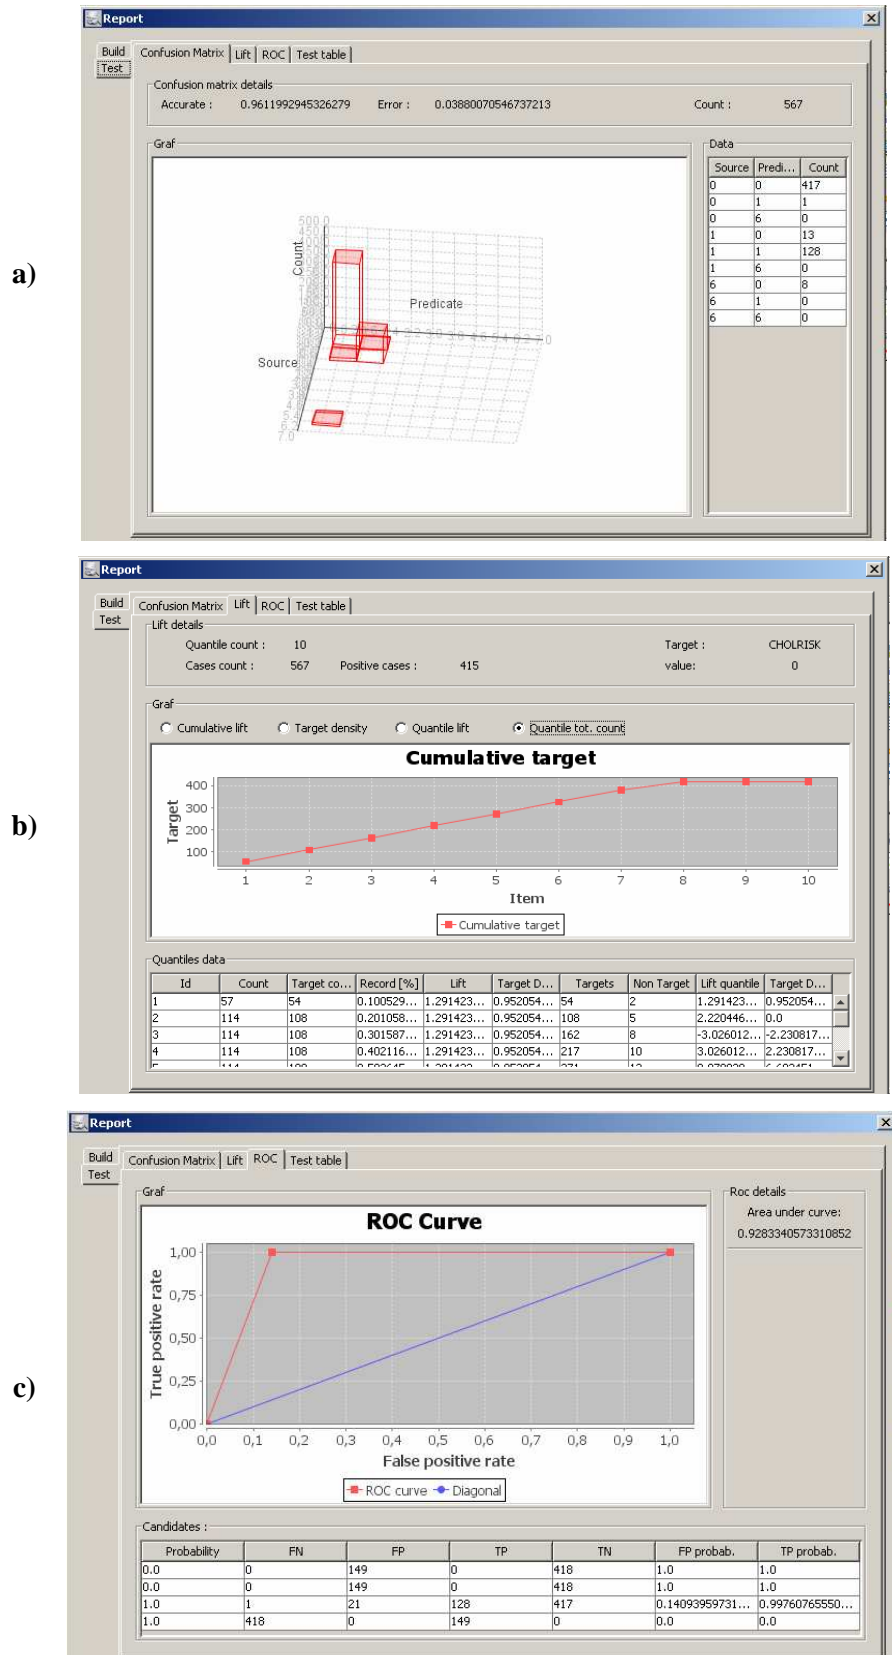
a)

Report

Build
Test

Confusion Matrix | Lift | ROC | Test table

Confusion matrix details
Accurate : 0.9611992945326279 Error : 0.03880070546737213 Count : 567

Graf

Count
Predicate
Source

Data

| Source | Predi... | Count |
|---|---|---|
| 0 | 0 | 417 |
| 0 | 1 | 1 |
| 0 | 6 | 0 |
| 1 | 0 | 13 |
| 1 | 1 | 128 |
| 1 | 6 | 0 |
| 6 | 0 | 8 |
| 6 | 1 | 0 |
| 6 | 6 | 0 |

b)

Report

Build
Test

Confusion Matrix | Lift | ROC | Test table

Lift details
Quantile count : 10 Target : CHOLRISK
Cases count : 567 Positive cases : 415 value: 0

Graf
Cumulative lift Target density Quantile lift Quantile tot. count

Cumulative target

400
300
200
100
Target
1 2 3 4 5 6 7 8 9 10
Item

Cumulative target

Quantiles data

| Id | Count | Target co... | Record [%] | Lift | Target D... | Targets | Non Target | Lift quantile | Target D... |
|---|---|---|---|---|---|---|---|---|---|
| 1 | 57 | 54 | 0.100529... | 1.291423... | 0.952054... | 54 | 2 | 1.291423... | 0.952054... |
| 2 | 114 | 108 | 0.201058... | 1.291423... | 0.952054... | 108 | 5 | 2.220446... | 0.0 |
| 3 | 114 | 108 | 0.301587... | 1.291423... | 0.952054... | 162 | 8 | -3.026012... | -2.230817... |
| 4 | 114 | 108 | 0.402116... | 1.291423... | 0.952054... | 217 | 10 | 3.026012... | 2.230817... |

c)

Report

Build
Test

Confusion Matrix | Lift | ROC | Test table

Graf

ROC Curve

1,00
0,75
0,50
0,25
0,00
True positive rate
0,0 0,1 0,2 0,3 0,4 0,5 0,6 0,7 0,8 0,9 1,0
False positive rate

ROC curve Diagonal

Roc details
Area under curve:
0.9283340573310852

Candidates :

| Probability | FN | FP | TP | TN | FP probab. | TP probab. |
|---|---|---|---|---|---|---|
| 0.0 | 0 | 149 | 0 | 418 | 1.0 | 1.0 |
| 0.0 | 0 | 149 | 0 | 418 | 1.0 | 1.0 |
| 1.0 | 1 | 21 | 128 | 417 | 0.14093959731... | 0.99760765550... |
| 1.0 | 418 | 0 | 149 | 0 | 0.0 | 0.0 |